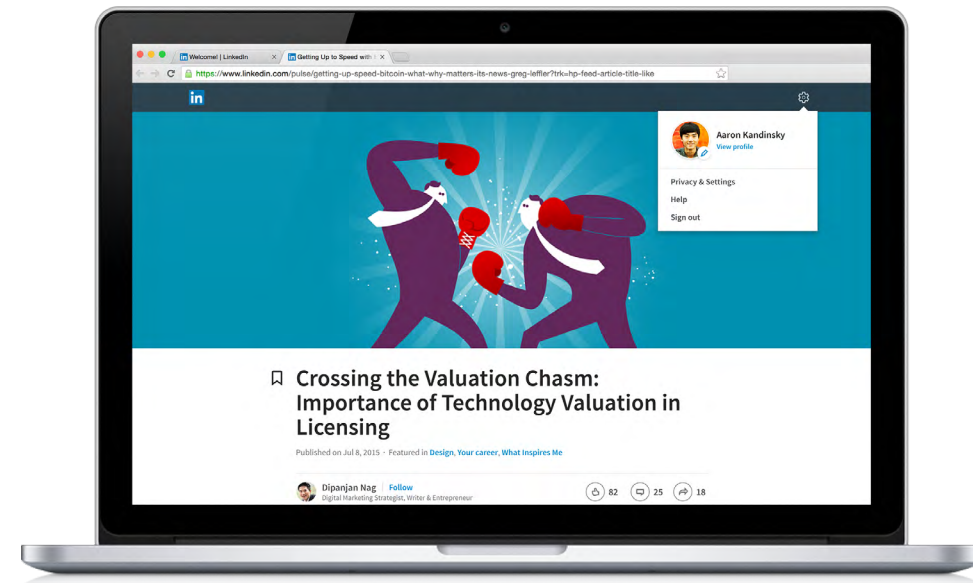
in Welcome! | LinkedIn ×
in Getting Up to Speed with ×
https://www.linkedin.com/pulse/getting-up-speed-bitcoin-what-why-matters-its-news-greg-leffler?trk=hp-feed-article-title-like

in

Aaron Kandinsky
View profile

Privacy & Settings
Help
Sign out

Crossing the Valuation Chasm: Importance of Technology Valuation in Licensing

Published on Jul 8, 2015 · Featured in Design, Your career, What Inspires Me

Dipanjan Nag | Follow
Digital Marketing Strategist, Writer & Entrepreneur

82 25 18